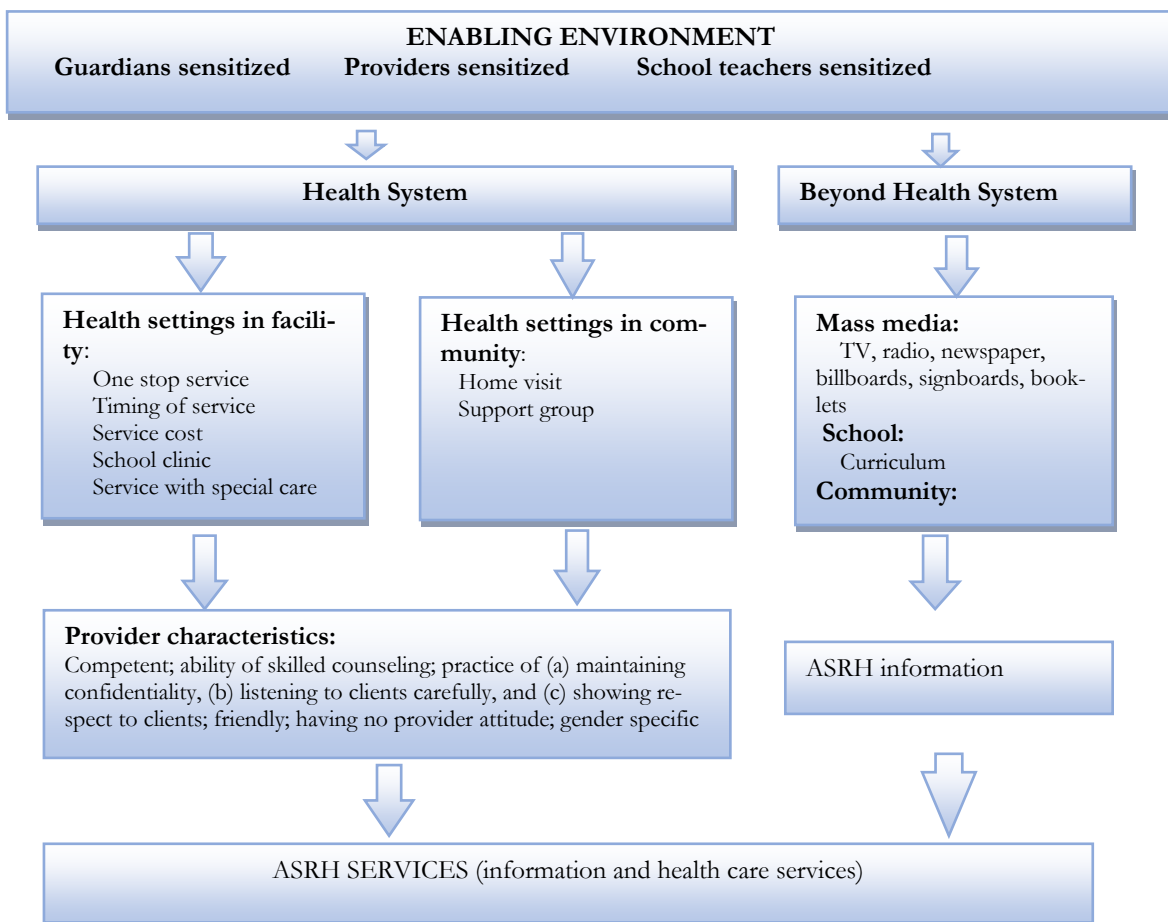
ENABLING ENVIRONMENT
Guardians sensitized Providers sensitized School teachers sensitized

Health System

Beyond Health System

Health settings in facility:
One stop service
Timing of service
Service cost
School clinic
Service with special care

Health settings in community:
Home visit
Support group

Mass media:
TV, radio, newspaper, billboards, signboards, booklets
School:
Curriculum
Community:

Provider characteristics:
Competent; ability of skilled counseling; practice of (a) maintaining confidentiality, (b) listening to clients carefully, and (c) showing respect to clients; friendly; having no provider attitude; gender specific

ASRH information

ASRH SERVICES (information and health care services)